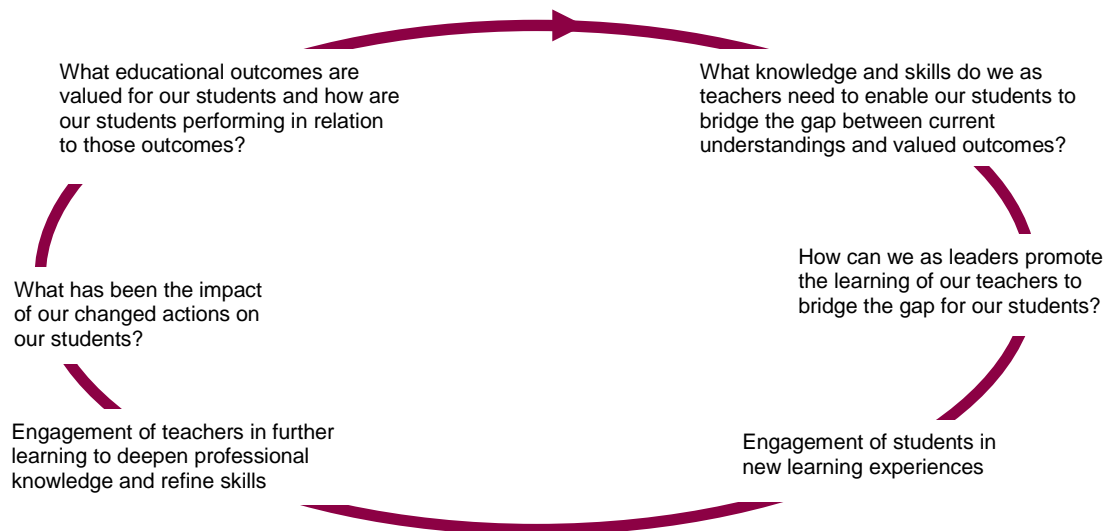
What educational outcomes are valued for our students and how are our students performing in relation to those outcomes?

What knowledge and skills do we as teachers need to enable our students to bridge the gap between current understandings and valued outcomes?

How can we as leaders promote the learning of our teachers to bridge the gap for our students?

Engagement of students in new learning experiences

Engagement of teachers in further learning to deepen professional knowledge and refine skills

What has been the impact of our changed actions on our students?